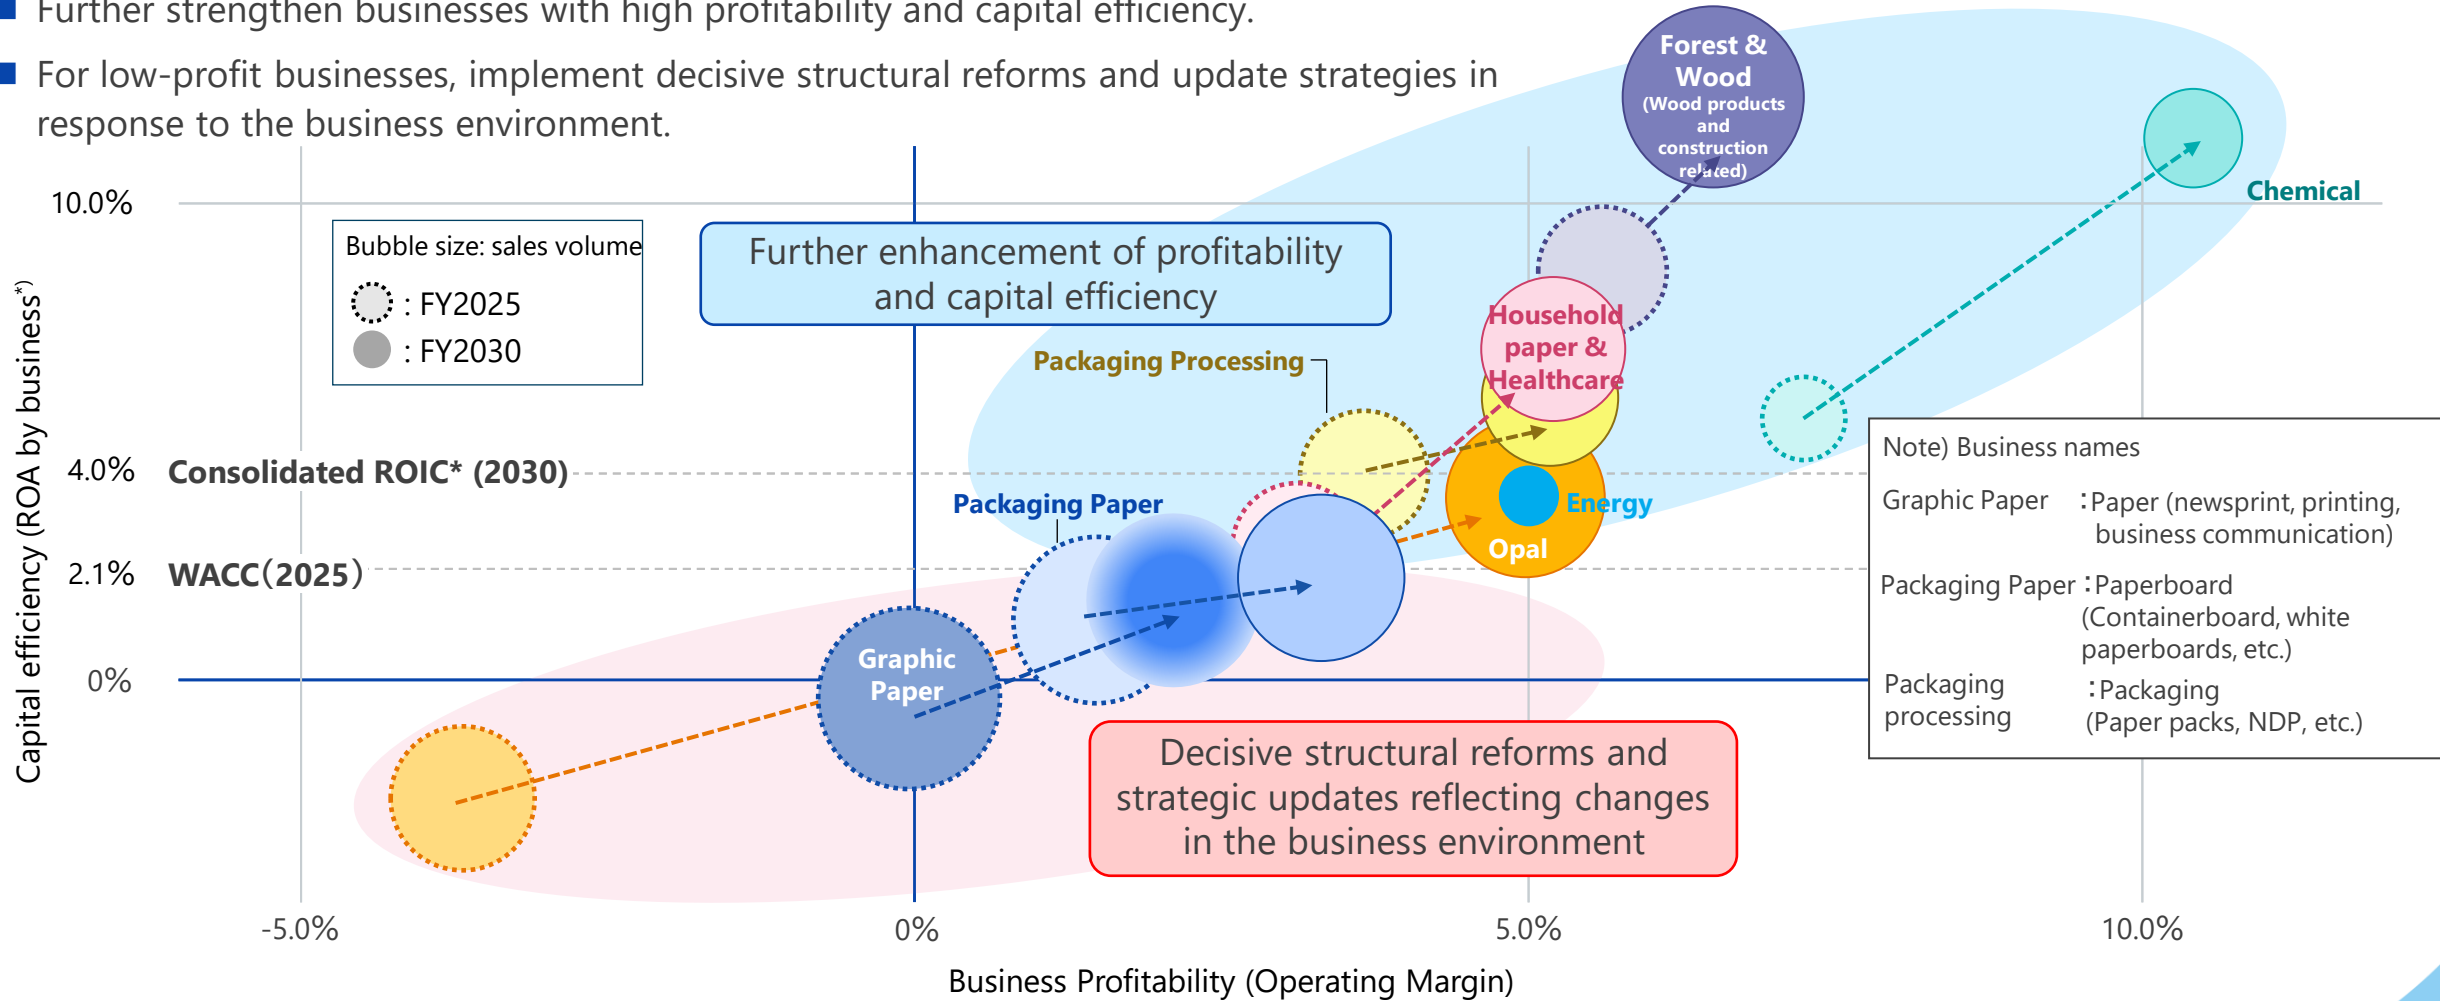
Further strengthen businesses with high profitability and capital efficiency.

For low-profit businesses, implement decisive structural reforms and update strategies in response to the business environment.

Forest & Wood (Wood products and construction related)

Chemical

10.0%

Bubble size: sales volume
: FY2025
: FY2030

Further enhancement of profitability and capital efficiency

Household paper & Healthcare

Packaging Processing

Capital efficiency (ROA by business*)

4.0% Consolidated ROIC* (2030)

Packaging Paper

Energy

Opal

2.1% WACC(2025)

Graphic Paper

0%

Note) Business names

Graphic Paper : Paper (newsprint, printing, business communication)

Packaging Paper : Paperboard (Containerboard, white paperboards, etc.)

Packaging processing : Packaging (Paper packs, NDP, etc.)

Decisive structural reforms and strategic updates reflecting changes in the business environment

-5.0%
0%
5.0%
10.0%

Business Profitability (Operating Margin)